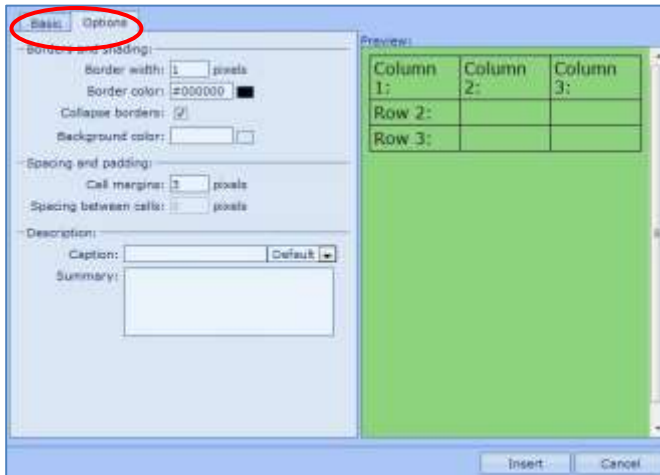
Basic Options

Borders and shading:

Border width: 1 pixels

Border color: #000000

Collapse borders:

Background color:

Spacing and padding:

Cell margins: 3 pixels

Spacing between cells: pixels

Description:

Caption: Default

Summary:

Preview:

| Column 1: | Column 2: | Column 3: |
|---|---|---|
| Row 2: | | |
| Row 3: | | |

Insert Cancel